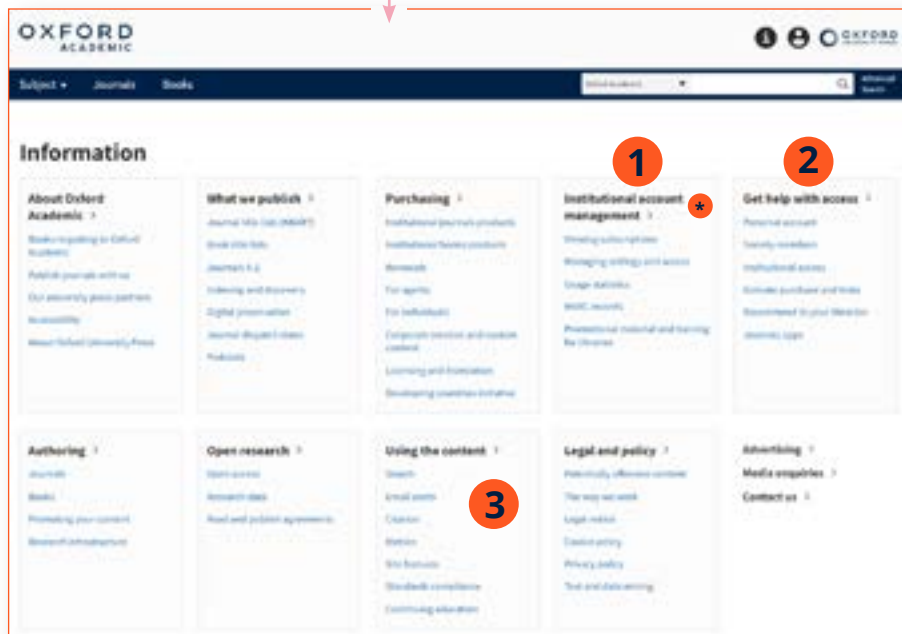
OXFORD ACADEMIC

OXFORD

Subject ▾ Journals Books

Oxford Academic ▾

Advanced Search

Information

1

2

About Oxford Academic ›

Books in publishing to Oxford Academic

Publish your journal with us

Our university press partners

Accessibility

About Oxford University Press

What we publish ›

Journal title lists (KBART)

Book title lists

Journals A-Z

Indexing and discovery

Digital preservation

Journal dispatch dates

Podcasts

Purchasing ›

Institutional journals products

Institutional books products

Renewals

For agents

For individuals

Corporate services and custom content

Licensing and translation

Developing countries initiative

Institutional account management › *

Viewing subscriptions

Managing settings and access

Usage statistics

MARC records

Promotional material and training for libraries

Get help with access ›

Personal account

Society members

Institutional access

Activate purchase and trials

Recommend to your librarian

Journals login

Authoring ›

Journals

Books

Promoting your content

Research infrastructure

Open research ›

Open access

Research data

Read and publish agreements

Using the content ›

Search

Email alerts

Citation

Metrics

Site features

Standards compliance

Continuing education

3

Legal and policy ›

Potentially offensive content

The way we work

Legal notice

Cookie policy

Privacy policy

Text and data mining

Advertising ›

Media enquiries ›

Contact us ›